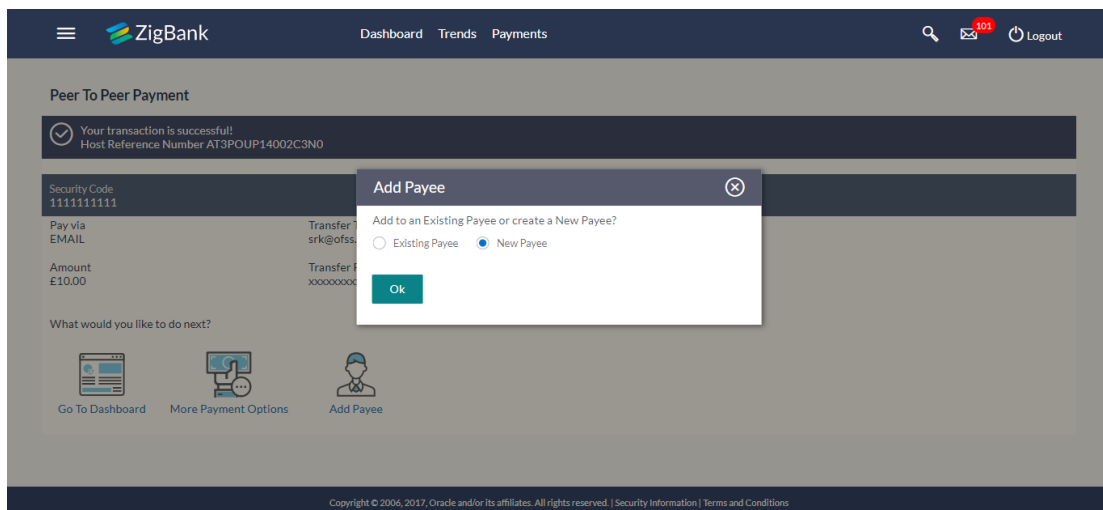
ZigBank

Dashboard Trends Payments

101

Logout

Peer To Peer Payment

Your transaction is successful!
Host Reference Number AT3POUP14002C3N0

Security Code
1111111111

Pay via
EMAIL

Transfer T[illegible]
srk@ofss.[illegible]

Amount
£10.00

Transfer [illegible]
xxxxxxxx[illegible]

What would you like to do next?

Go To Dashboard

More Payment Options

Add Payee

Add Payee

Add to an Existing Payee or create a New Payee?

Existing Payee

New Payee

Ok

Copyright © 2006, 2017, Oracle and/or its affiliates. All rights reserved. | Security Information | Terms and Conditions